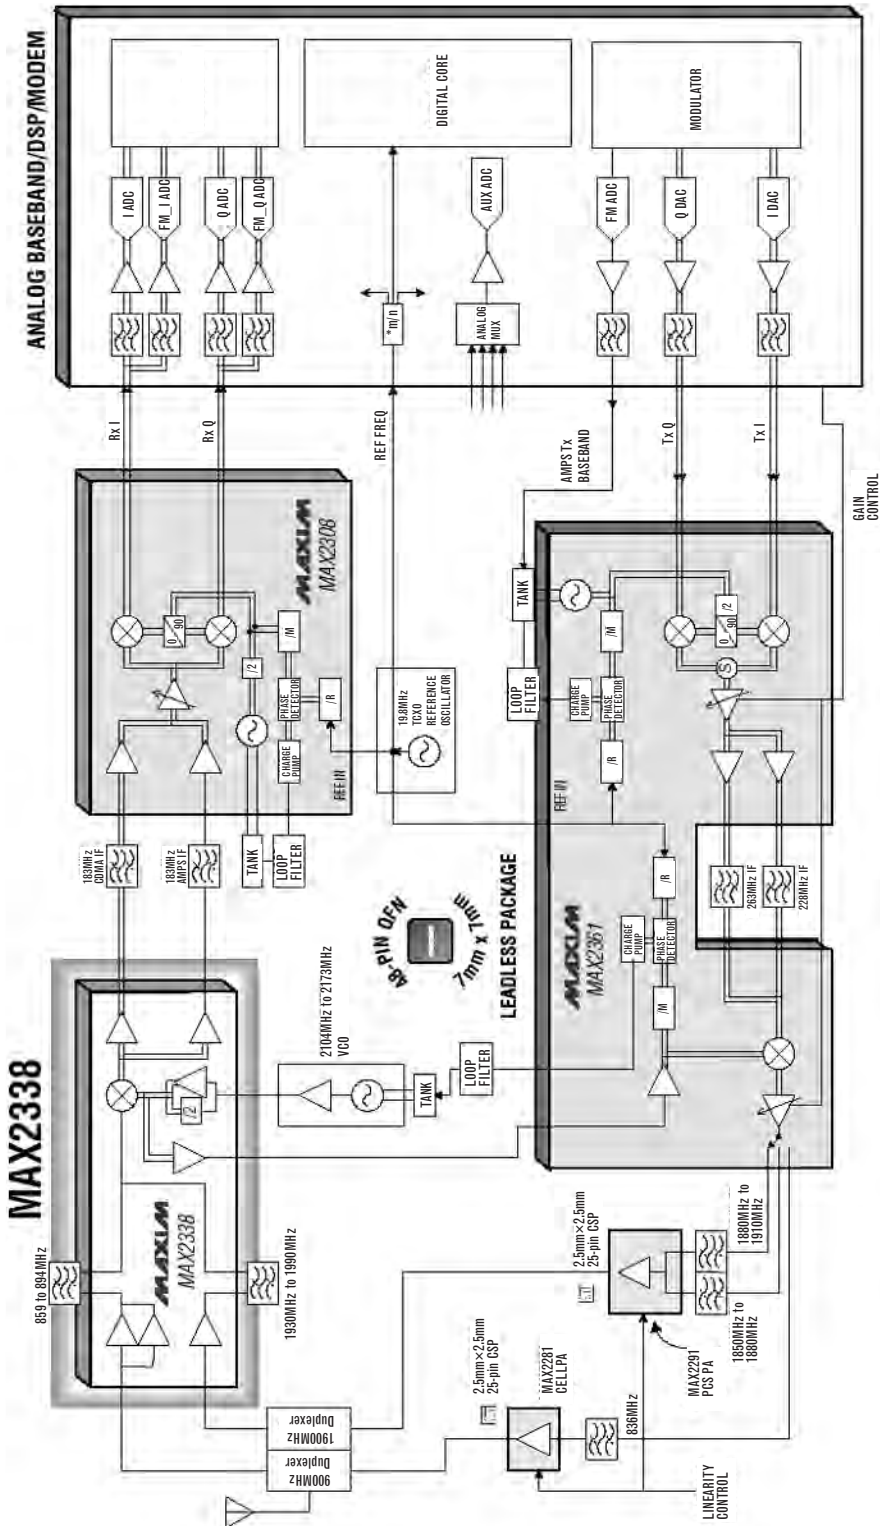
MAX2338

ANALOG BASEBAND/DSP/MODEM

DIGITAL CORE

MODULATOR

I ADC
FM_I ADC
Q ADC
FM_Q ADC
AUX ADC
FM ADC
Q DAC
I DAC

ANALOG MUX

*m/n

Rx I
Rx Q
REF FREQ
AMPS Tx BASEBAND
Tx Q
Tx I
GAIN CONTROL

MAXIM
MAX2308

0 90
/2
/M
/R
PHASE DETECTOR
CHARGE PUMP
REF IN
TANK
LOOP FILTER

19.8MHz TCXO REFERENCE OSCILLATOR

183MHz CDMA IF
183MHz AMPS IF

MAXIM
MAX2338

859 to 894MHz
1930MHz to 1990MHz

/2

2104MHz to 2173MHz VCO
TANK
LOOP FILTER

48-PIN QFN
7mm x 7mm
LEADLESS PACKAGE

MAXIM
MAX2361

CHARGE PUMP
PHASE DETECTOR
/M
/R
REF IN
TANK
LOOP FILTER
0 90 /2
S

263MHz IF
228MHz IF

900MHz Duplexer
1900MHz Duplexer

2.5mm×2.5mm 25-pin CSP
MAX2281 CELLPA
836MHz

2.5mm×2.5mm 25-pin CSP
MAX2291 PCS PA
1850MHz to 1880MHz
1880MHz to 1910MHz

LINEARITY CONTROL